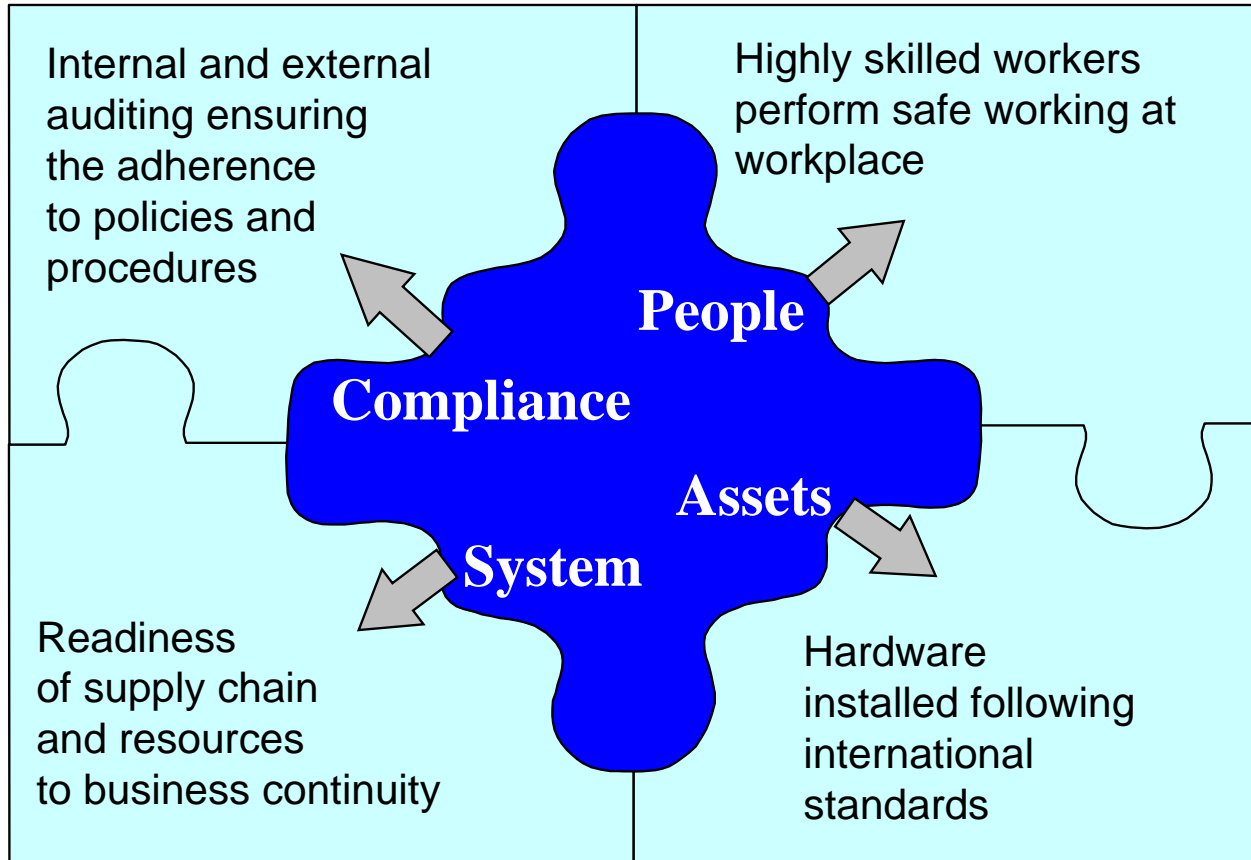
Internal and external auditing ensuring the adherence to policies and procedures

Highly skilled workers perform safe working at workplace

People

Compliance

Assets

System

Readiness of supply chain and resources to business continuity

Hardware installed following international standards